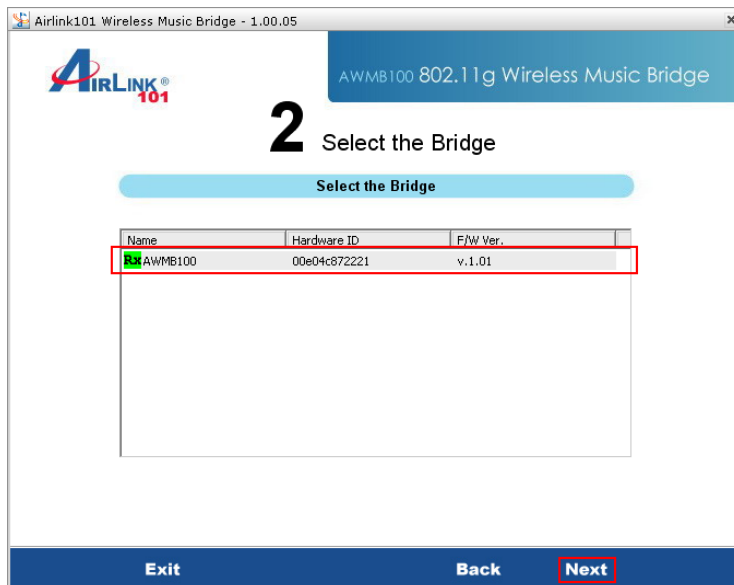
Airlink101 Wireless Music Bridge - 1.00.05

AIRLINK® 101

AWMB100 802.11g Wireless Music Bridge

2 Select the Bridge

Select the Bridge

| Name | Hardware ID | F/W Ver. |
|---|---|---|
| Rx AWMB100 | 00e04c872221 | v.1.01 |

Exit

Back

Next